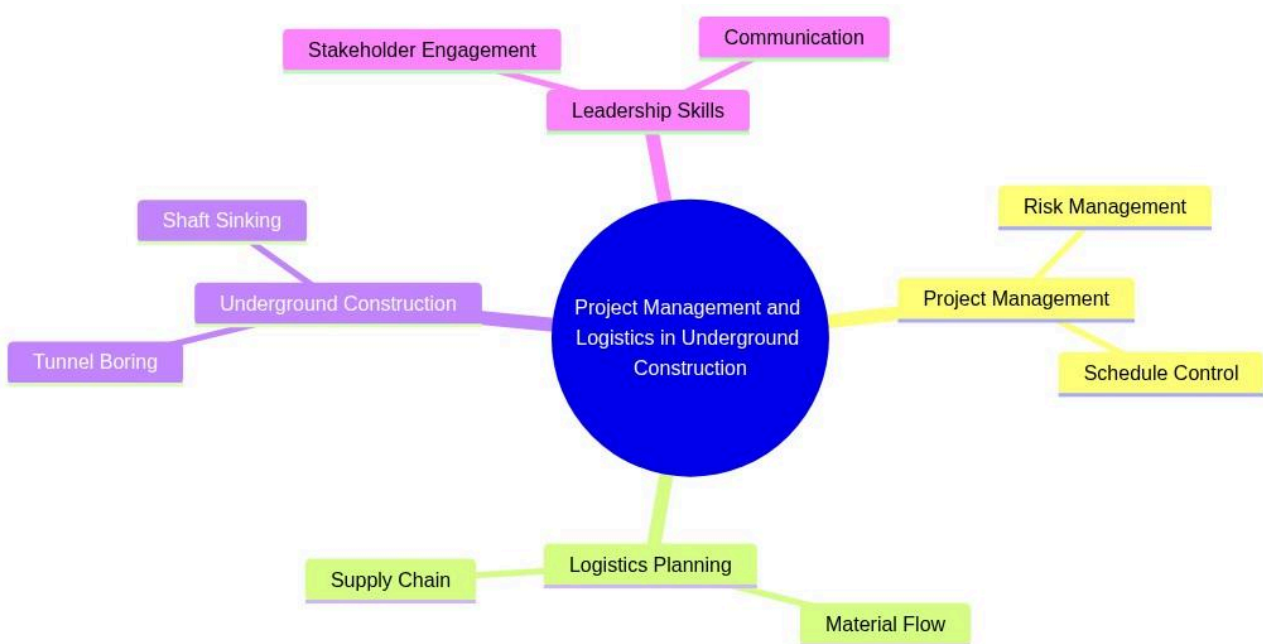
Stakeholder Engagement

Communication

Leadership Skills

Shaft Sinking

Underground Construction

Tunnel Boring

Project Management and Logistics in Underground Construction

Risk Management

Project Management

Schedule Control

Logistics Planning

Supply Chain

Material Flow